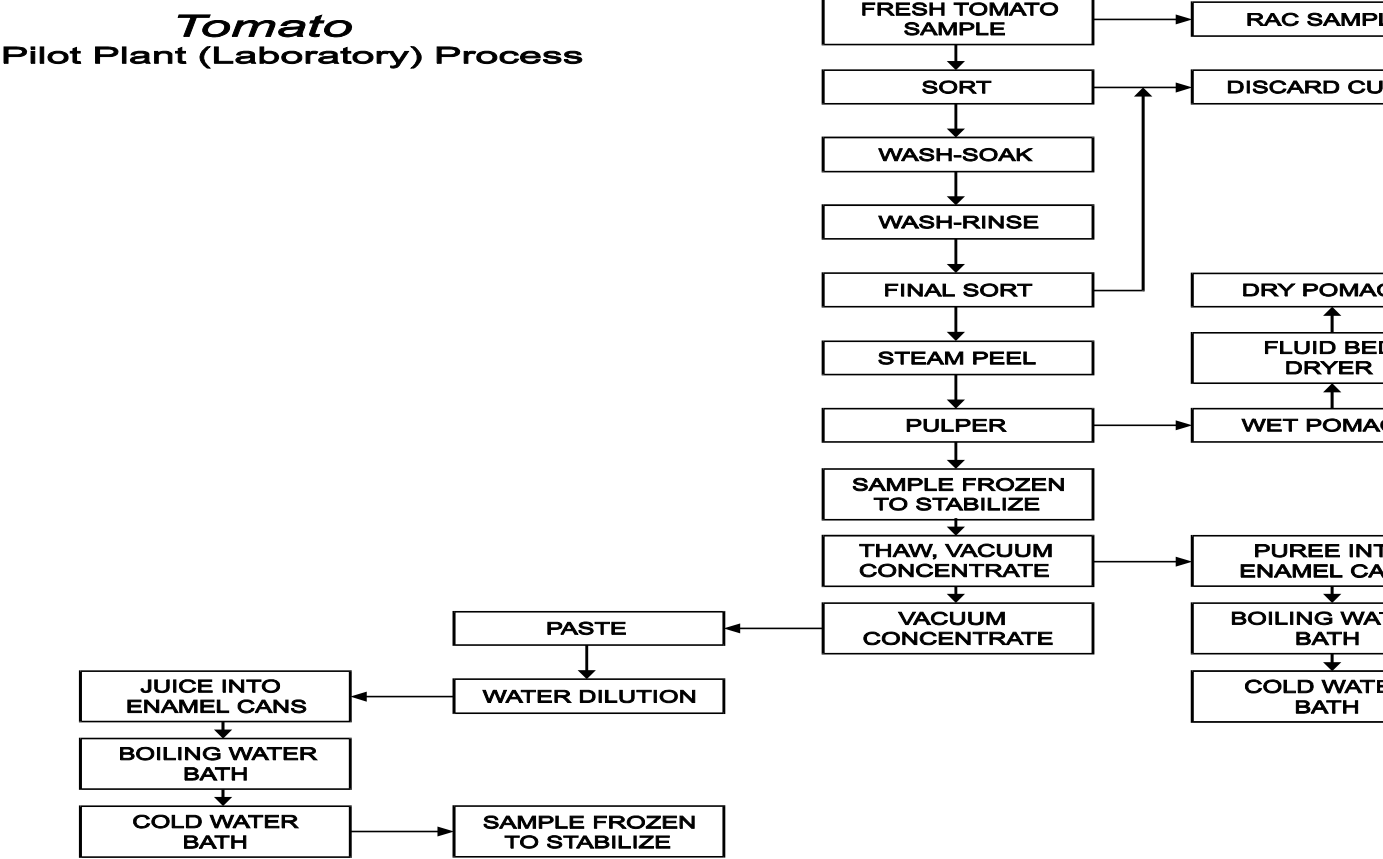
Tomato
Pilot Plant (Laboratory) Process

FRESH TOMATO SAMPLE

RAC SAMP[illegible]

SORT

DISCARD CU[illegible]

WASH-SOAK

WASH-RINSE

FINAL SORT

DRY POMA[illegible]

STEAM PEEL

FLUID BE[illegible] DRYER

PULPER

WET POMA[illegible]

SAMPLE FROZEN TO STABILIZE

THAW, VACUUM CONCENTRATE

PUREE INT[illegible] ENAMEL CA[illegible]

PASTE

VACUUM CONCENTRATE

BOILING WAT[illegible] BATH

JUICE INTO ENAMEL CANS

WATER DILUTION

COLD WATE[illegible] BATH

BOILING WATER BATH

COLD WATER BATH

SAMPLE FROZEN TO STABILIZE